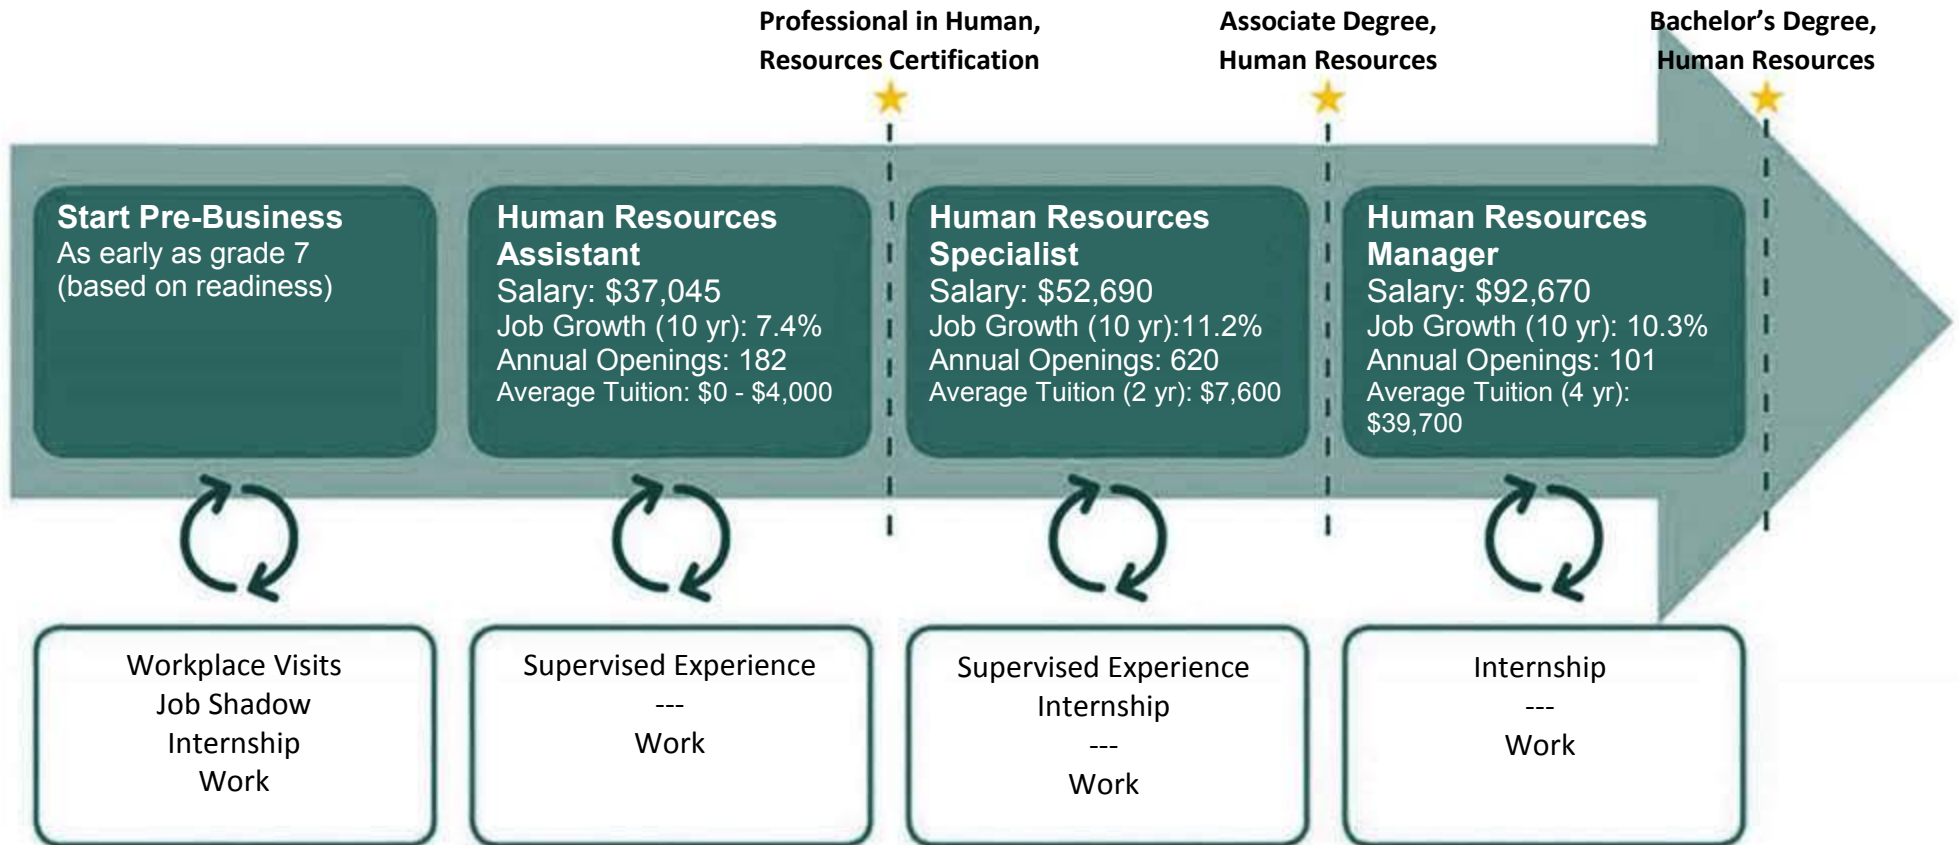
Professional in Human, Resources Certification

Associate Degree, Human Resources

Bachelor's Degree, Human Resources

Start Pre-Business
As early as grade 7 (based on readiness)

Human Resources Assistant
Salary: \$37,045
Job Growth (10 yr): 7.4%
Annual Openings: 182
Average Tuition: \$0 - \$4,000

Human Resources Specialist
Salary: \$52,690
Job Growth (10 yr):11.2%
Annual Openings: 620
Average Tuition (2 yr): \$7,600

Human Resources Manager
Salary: \$92,670
Job Growth (10 yr): 10.3%
Annual Openings: 101
Average Tuition (4 yr): \$39,700

Workplace Visits
Job Shadow
Internship
Work

Supervised Experience
---
Work

Supervised Experience
Internship
---
Work

Internship
---
Work